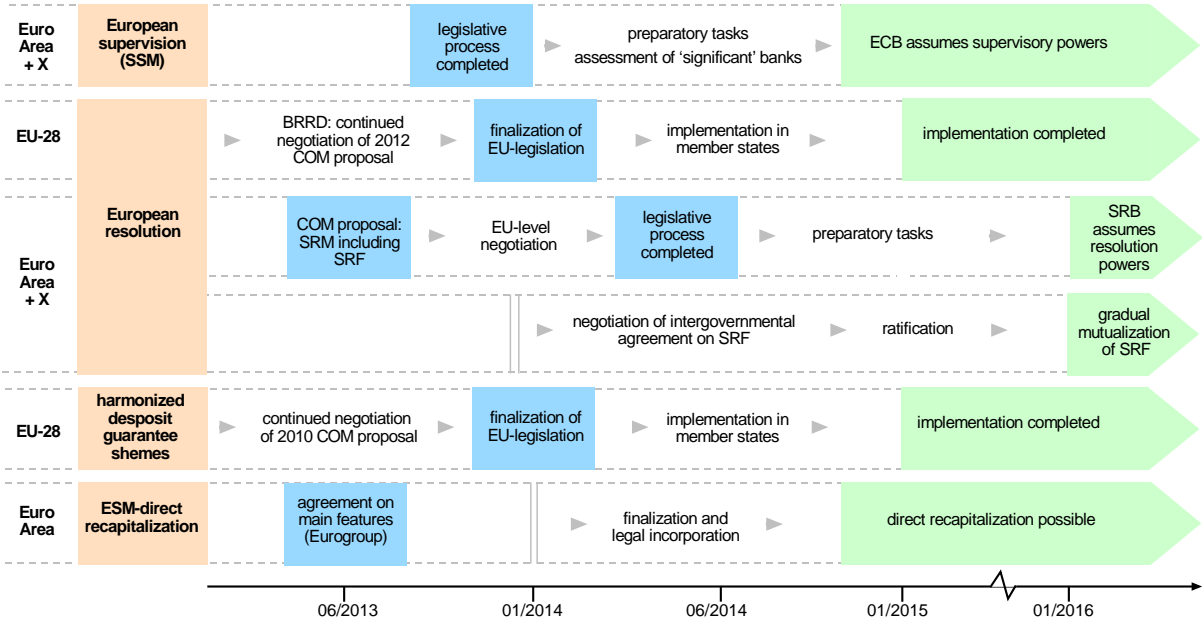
Euro Area + X

European supervision (SSM)

legislative process completed

preparatory tasks assessment of 'significant' banks

ECB assumes supervisory powers

EU-28

European resolution

BRRD: continued negotiation of 2012 COM proposal

finalization of EU-legislation

implementation in member states

implementation completed

Euro Area + X

COM proposal: SRM including SRF

EU-level negotiation

legislative process completed

preparatory tasks

SRB assumes resolution powers

negotiation of intergovernmental agreement on SRF

ratification

gradual mutualization of SRF

EU-28

harmonized desposit guarantee shemes

continued negotiation of 2010 COM proposal

finalization of EU-legislation

implementation in member states

implementation completed

Euro Area

ESM-direct recapitalization

agreement on main features (Eurogroup)

finalization and legal incorporation

direct recapitalization possible

06/2013

01/2014

06/2014

01/2015

01/2016